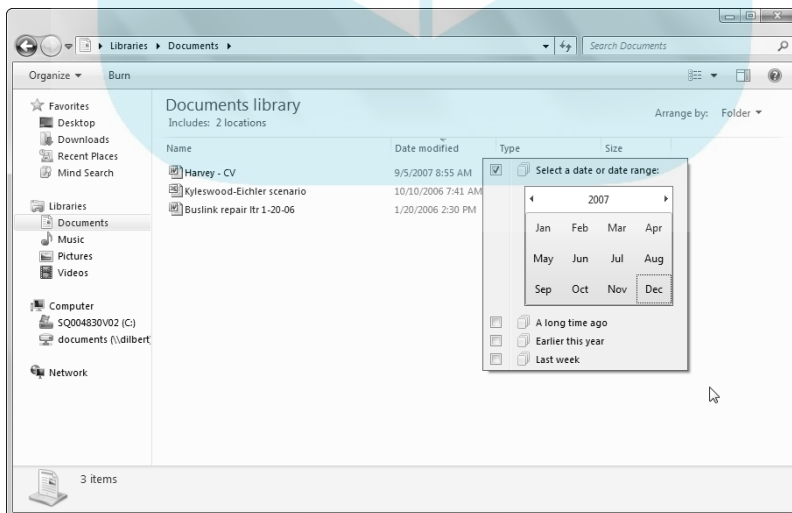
Libraries ▸ Documents ▸

Search Documents

Organize ▾ Burn

Favorites
Desktop
Downloads
Recent Places
Mind Search

Libraries
Documents
Music
Pictures
Videos

Computer
SQ004830V02 (C:)
documents (\\dilbert

Network

Documents library
Includes: 2 locations

Arrange by: Folder ▾

| Name | Date modified | Type | Size |
|---|---|---|---|
| Harvey - CV | 9/5/2007 8:55 AM | | |
| Kyleswood-Eichler scenario | 10/10/2006 7:41 AM | | |
| Buslink repair ltr 1-20-06 | 1/20/2006 2:30 PM | | |

Select a date or date range:

2007

| Jan | Feb | Mar | Apr |
|---|---|---|---|
| May | Jun | Jul | Aug |
| Sep | Oct | Nov | Dec |

A long time ago
Earlier this year
Last week

3 items